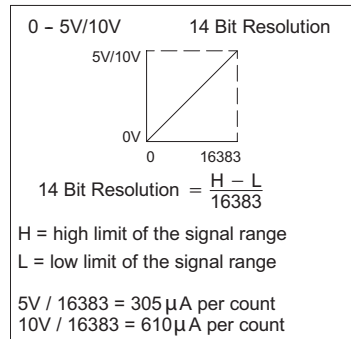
0 – 5V/10V 14 Bit Resolution

5V/10V

0V

0 16383

14 Bit Resolution $= \frac{H - L}{16383}$

H = high limit of the signal range
L = low limit of the signal range

5V / 16383 = 305 µA per count
10V / 16383 = 610 µA per count